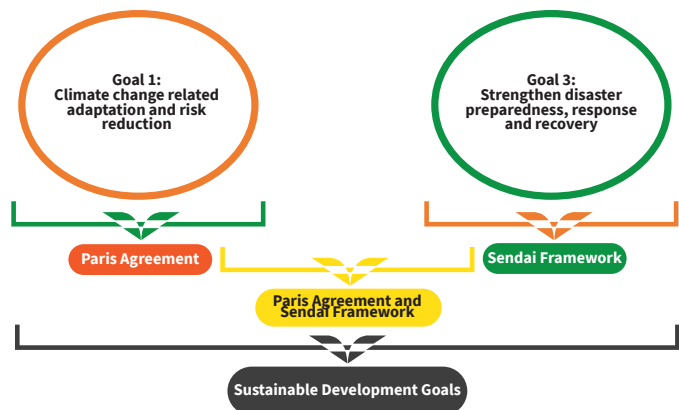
Goal 1:
Climate change related adaptation and risk reduction

Goal 3:
Strengthen disaster preparedness, response and recovery

Paris Agreement

Sendai Framework

Paris Agreement and Sendai Framework

Sustainable Development Goals